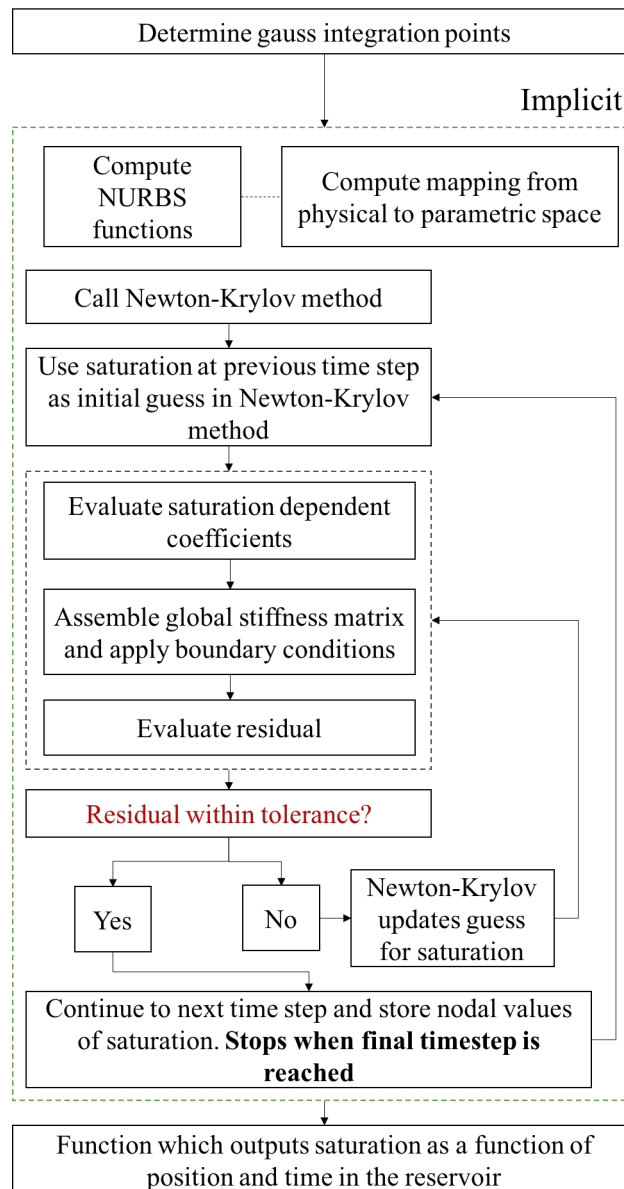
Determine gauss integration points

Implicit

Compute NURBS functions

Compute mapping from physical to parametric space

Call Newton-Krylov method

Use saturation at previous time step as initial guess in Newton-Krylov method

Evaluate saturation dependent coefficients

Assemble global stiffness matrix and apply boundary conditions

Evaluate residual

Residual within tolerance?

Yes

No

Newton-Krylov updates guess for saturation

Continue to next time step and store nodal values of saturation. **Stops when final timestep is reached**

Function which outputs saturation as a function of position and time in the reservoir